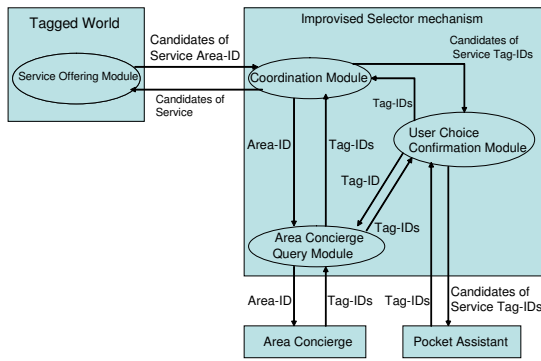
Tagged World

Service Offering Module

Candidates of Service Area-ID

Candidates of Service

Improvised Selector mechanism

Coordination Module

Candidates of Service Tag-IDs

Tag-IDs

User Choice Confirmation Module

Area-ID

Tag-IDs

Tag-ID

Tag-IDs

Area Concierge Query Module

Area-ID

Tag-IDs

Tag-IDs

Candidates of Service Tag-IDs

Area Concierge

Pocket Assistant